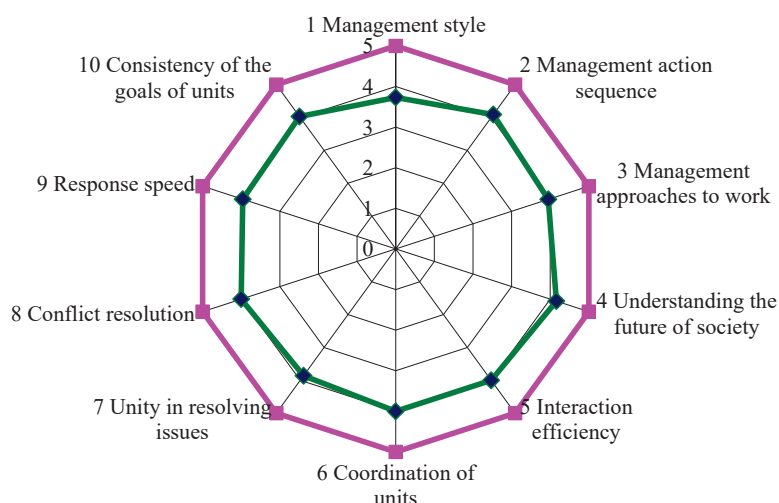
1 Management style

5

4

3

2

1

0

2 Management action sequence

3 Management approaches to work

4 Understanding the future of society

5 Interaction efficiency

6 Coordination of units

7 Unity in resolving issues

8 Conflict resolution

9 Response speed

10 Consistency of the goals of units